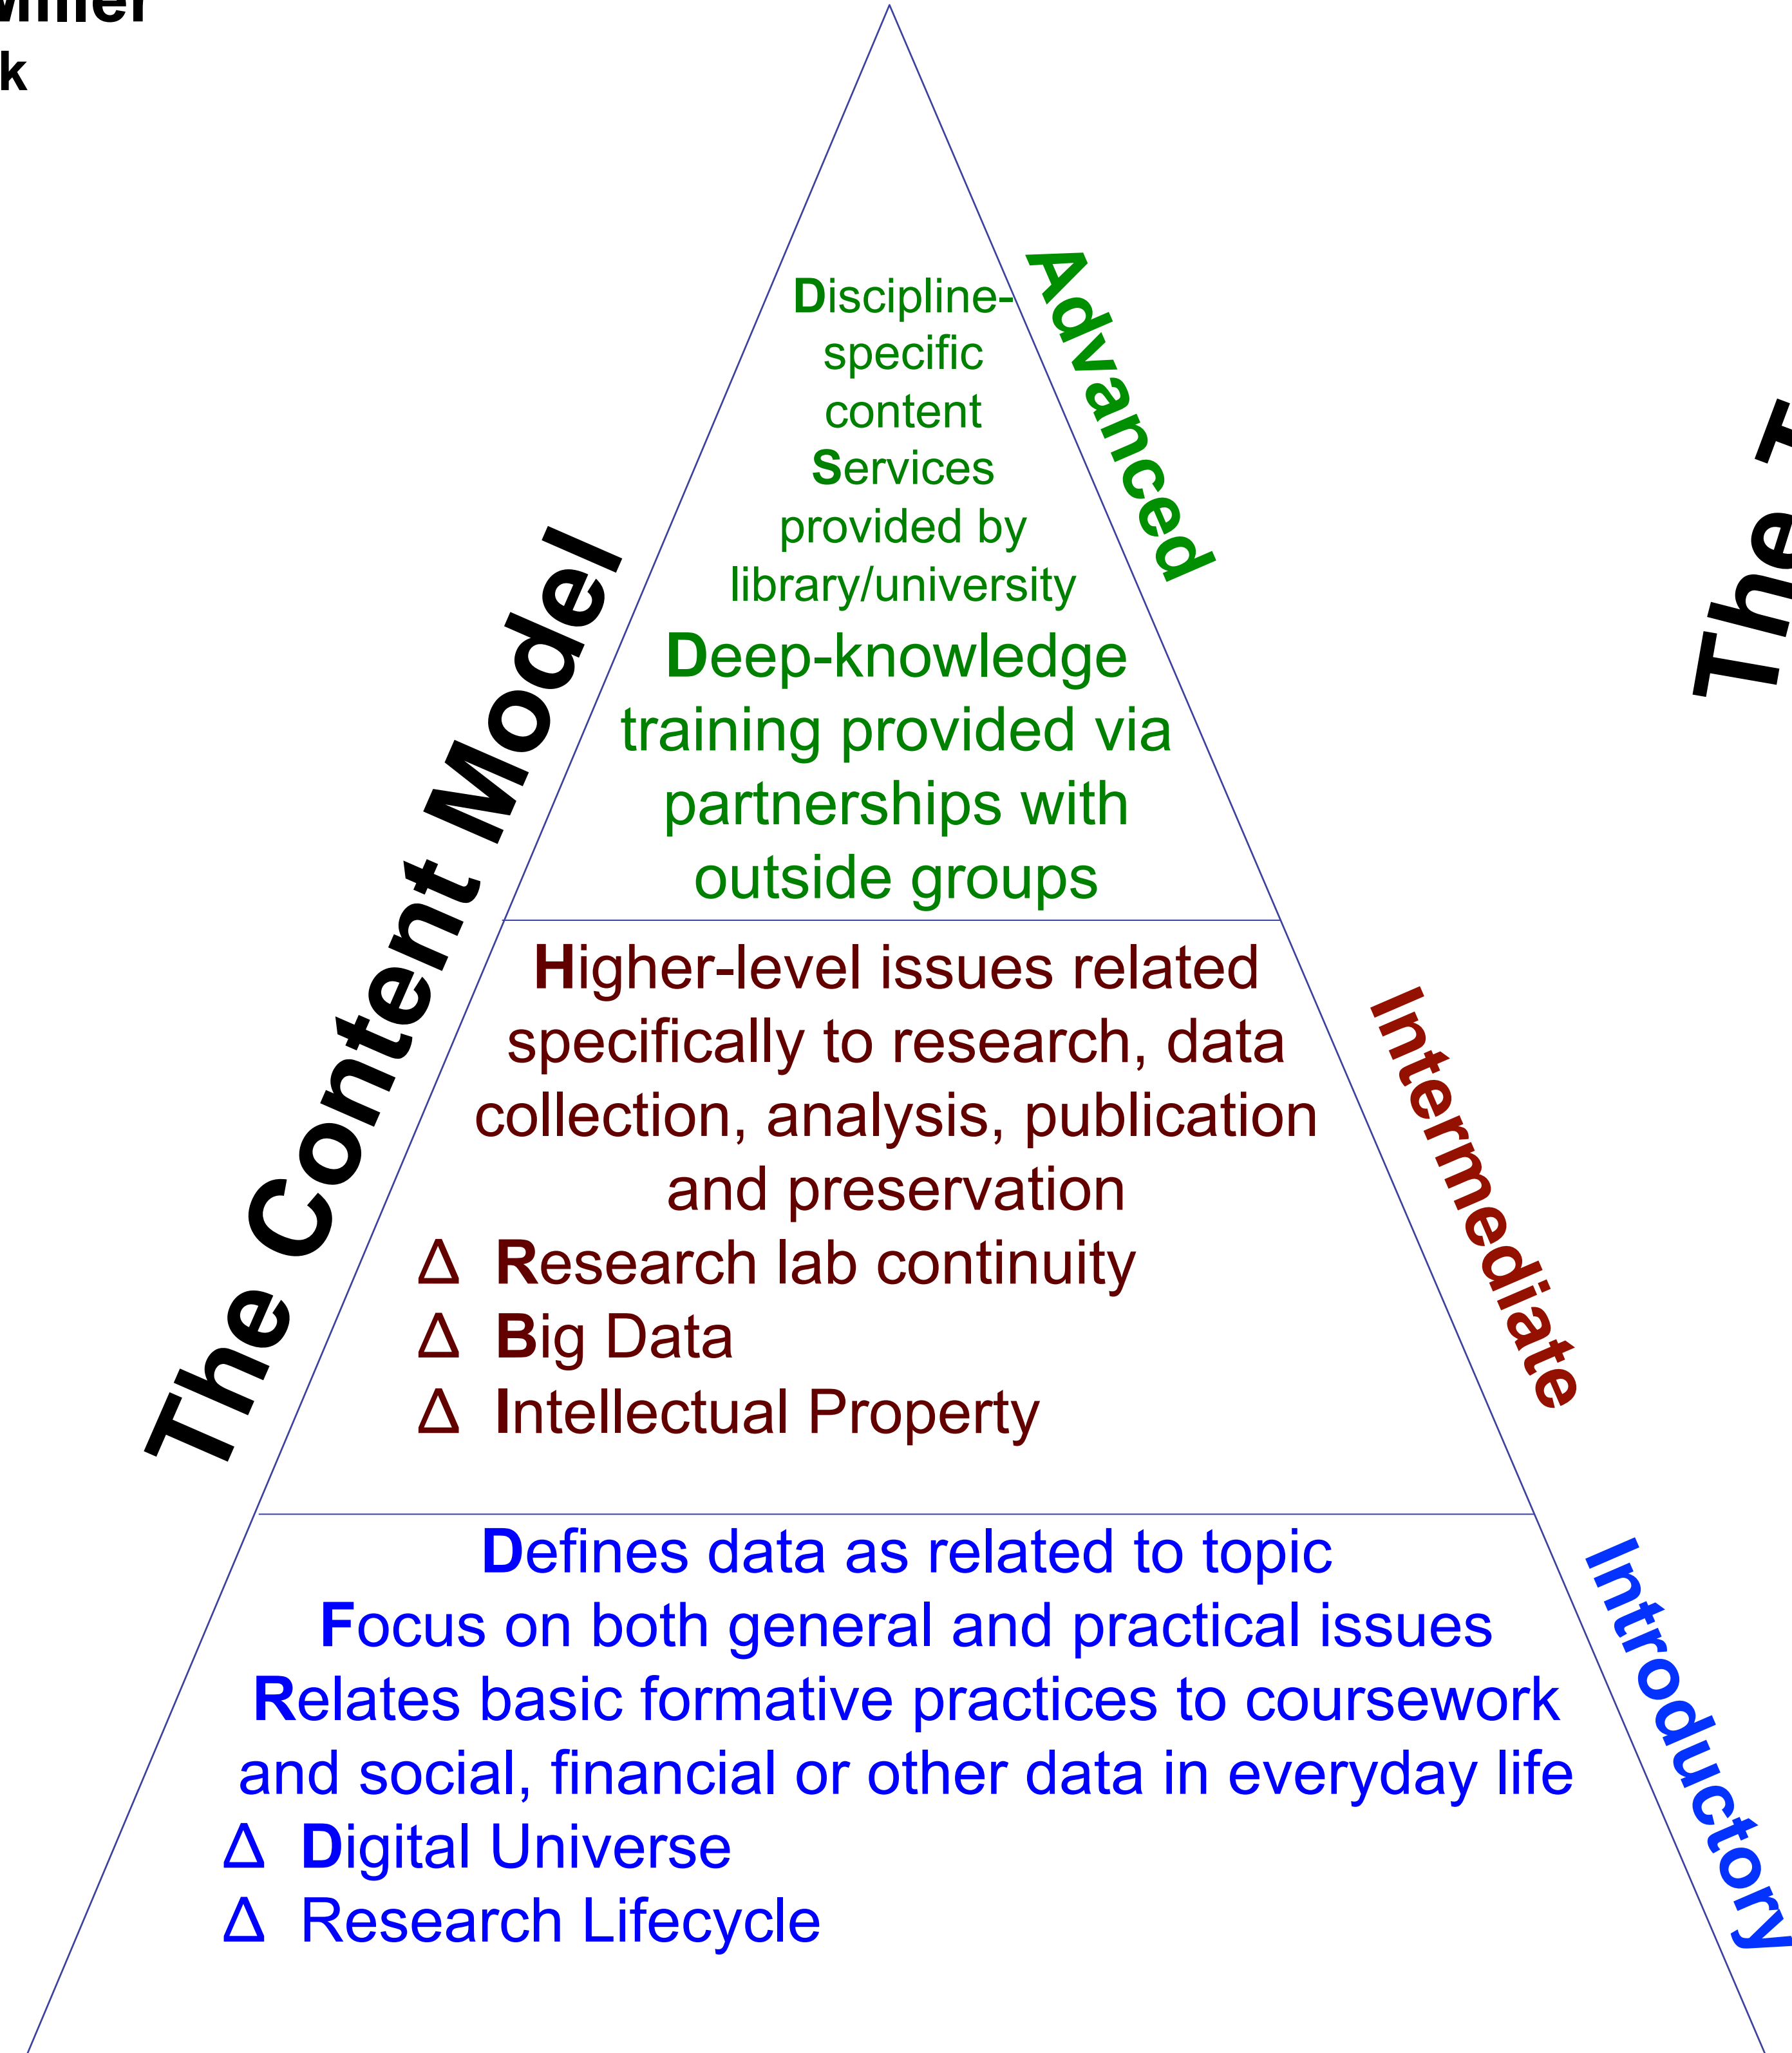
Miller
k

The Content Model

Advanced

Discipline-specific content

Services provided by library/university

Deep-knowledge training provided via partnerships with outside groups

Intermediate

Higher-level issues related specifically to research, data collection, analysis, publication and preservation

Δ Research lab continuity

Δ Big Data

Δ Intellectual Property

Introductory

Defines data as related to topic

Focus on both general and practical issues

Relates basic formative practices to coursework and social, financial or other data in everyday life

Δ Digital Universe

Δ Research Lifecycle

The T